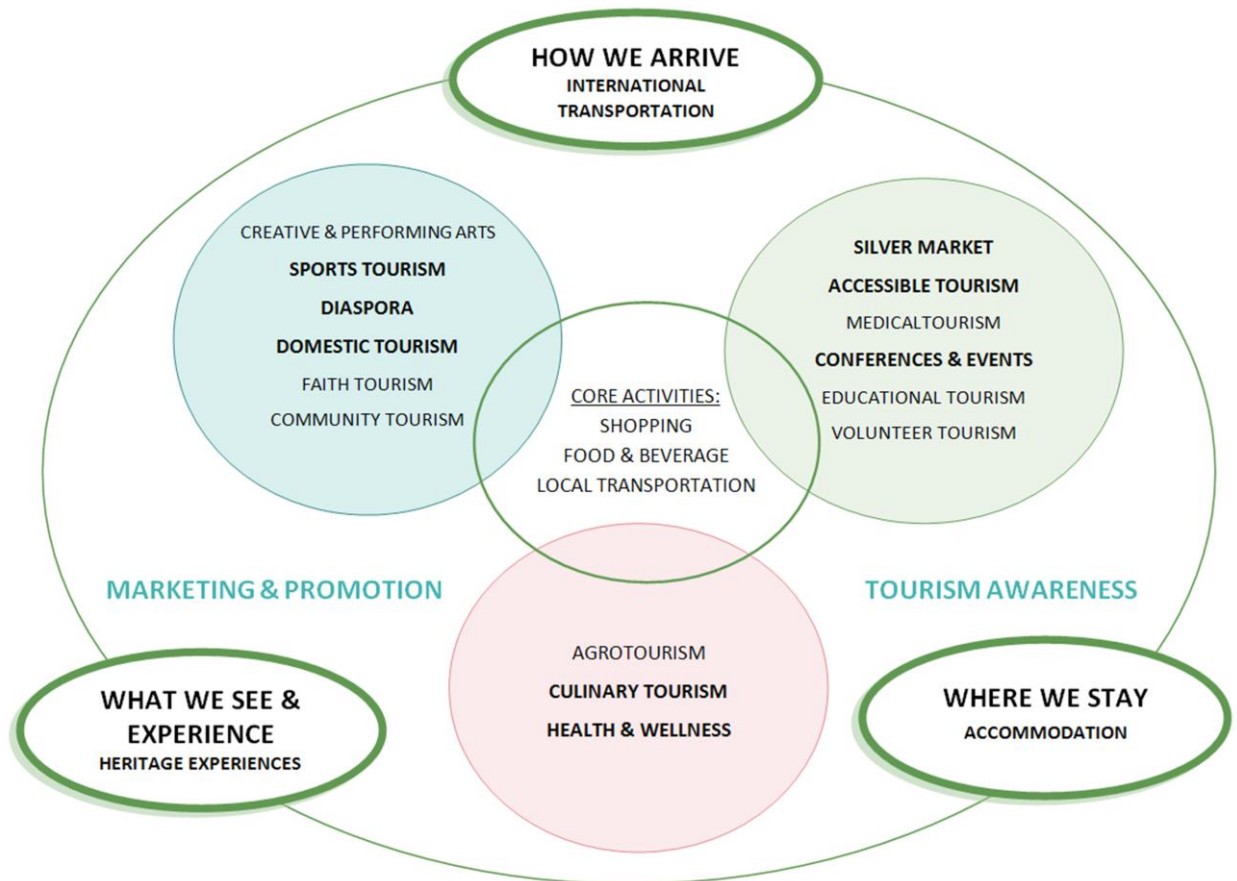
HOW WE ARRIVE
INTERNATIONAL TRANSPORTATION

CREATIVE & PERFORMING ARTS
SPORTS TOURISM
DIASPORA
DOMESTIC TOURISM
FAITH TOURISM
COMMUNITY TOURISM

SILVER MARKET
ACCESSIBLE TOURISM
MEDICALTOURISM
CONFERENCES & EVENTS
EDUCATIONAL TOURISM
VOLUNTEER TOURISM

CORE ACTIVITIES:
SHOPPING
FOOD & BEVERAGE
LOCAL TRANSPORTATION

MARKETING & PROMOTION

TOURISM AWARENESS

AGROTOURISM
CULINARY TOURISM
HEALTH & WELLNESS

WHAT WE SEE & EXPERIENCE
HERITAGE EXPERIENCES

WHERE WE STAY
ACCOMMODATION